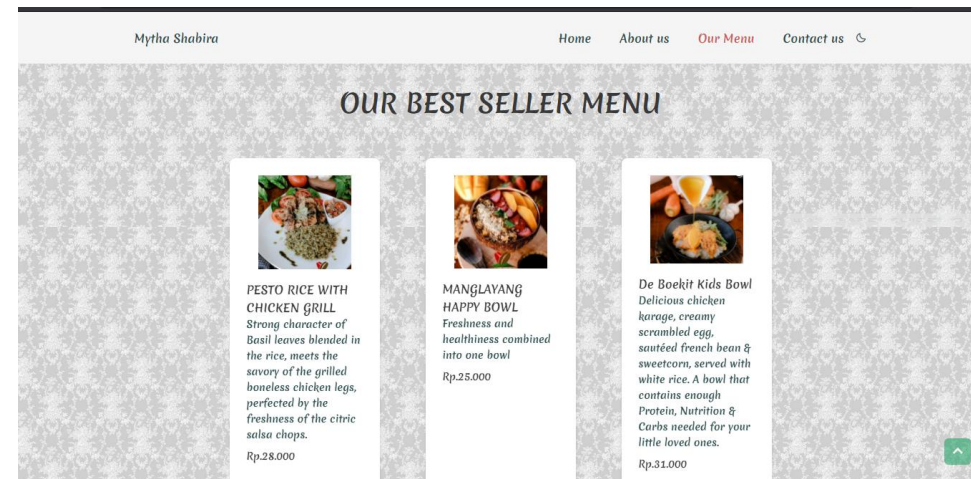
Mytha Shabira

Home About us Our Menu Contact us

OUR BEST SELLER MENU

PESTO RICE WITH CHICKEN GRILL
Strong character of Basil leaves blended in the rice, meets the savory of the grilled boneless chicken legs, perfected by the freshness of the citric salsa chops.
Rp.28.000

MANGLAYANG HAPPY BOWL
Freshness and healthiness combined into one bowl
Rp.25.000

De Boekit Kids Bowl
Delicious chicken karage, creamy scrambled egg, sautéed french bean & sweetcorn, served with white rice. A bowl that contains enough Protein, Nutrition & Carbs needed for your little loved ones.
Rp.31.000